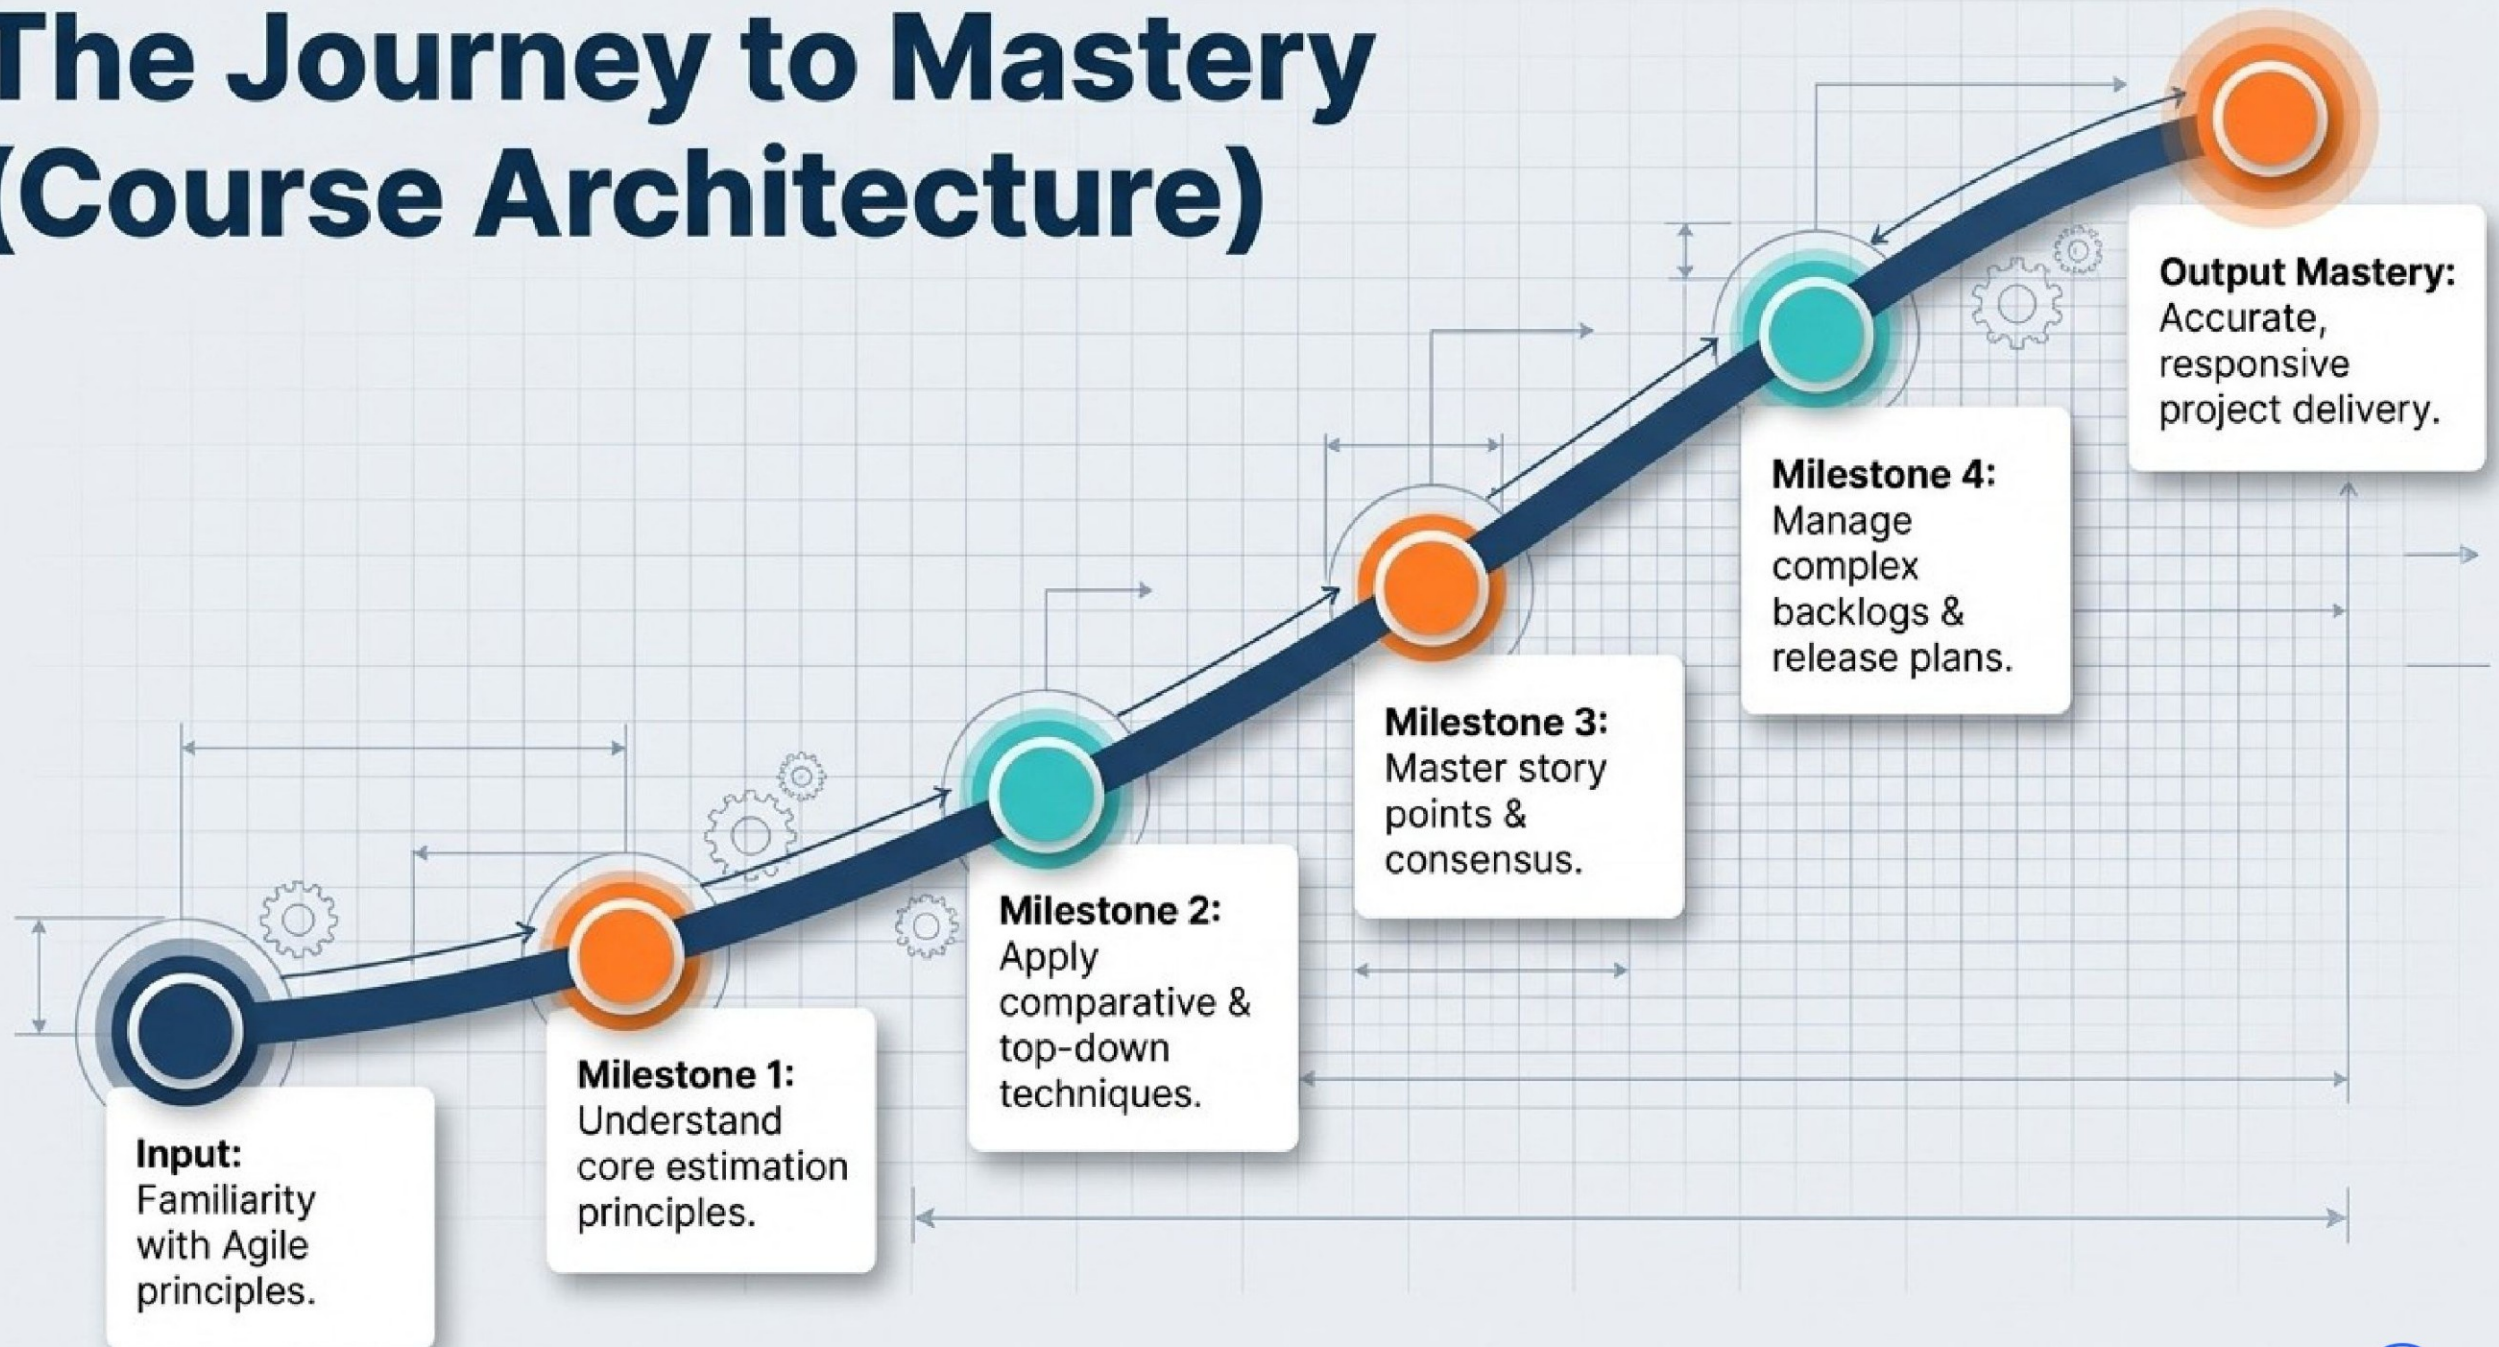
The Journey to Mastery (Course Architecture)

Input: Familiarity with Agile principles.

Milestone 1: Understand core estimation principles.

Milestone 2: Apply comparative & top-down techniques.

Milestone 3: Master story points & consensus.

Milestone 4: Manage complex backlogs & release plans.

Output Mastery: Accurate, responsive project delivery.